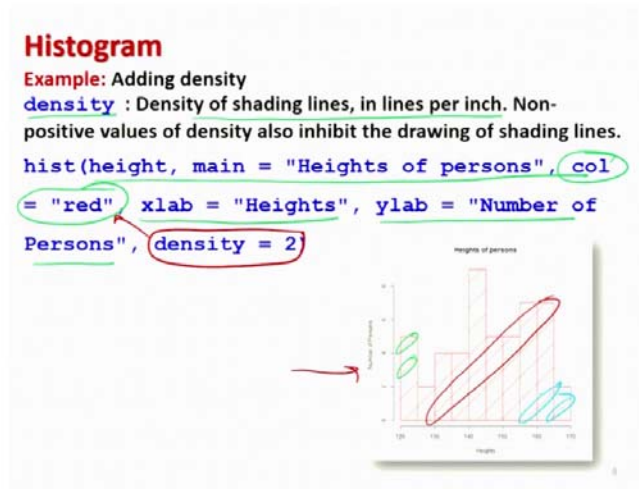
Histogram

Example: Adding density

density : Density of shading lines, in lines per inch. Non-positive values of density also inhibit the drawing of shading lines.

hist(height, main = "Heights of persons", col = "red", xlab = "Heights", ylab = "Number of Persons", density = 2)

Heights of persons

Number of Persons

120 130 140 150 160 170

Heights